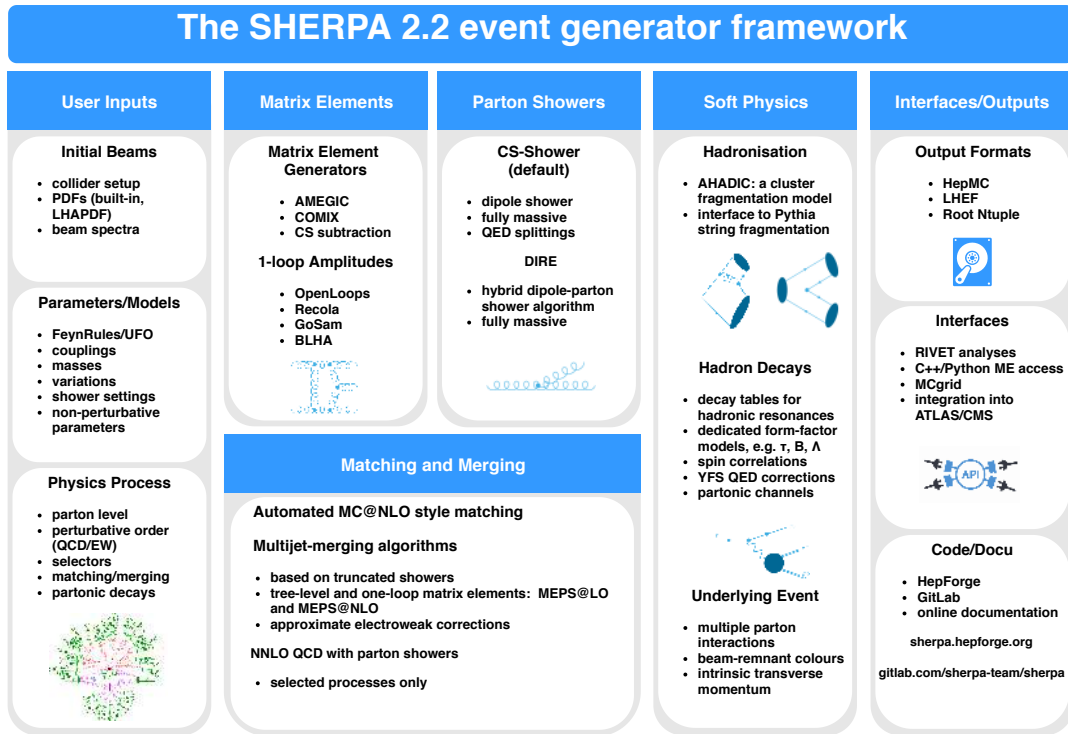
The SHERPA 2.2 event generator framework

User Inputs

Initial Beams

- collider setup
- PDFs (built-in, LHAPDF)
- beam spectra

Parameters/Models

- FeynRules/UFO
- couplings
- masses
- variations
- shower settings
- non-perturbative parameters

Physics Process

- parton level
- perturbative order (QCD/EW)
- selectors
- matching/merging
- partonic decays

Matrix Elements

Matrix Element Generators

- AMEGIC
- COMIX
- CS subtraction

1-loop Amplitudes

- OpenLoops
- Recola
- GoSam
- BLHA

Parton Showers

CS-Shower (default)

- dipole shower
- fully massive
- QED splittings

DIRE

- hybrid dipole-parton shower algorithm
- fully massive

Matching and Merging

Automated MC@NLO style matching

Multijet-merging algorithms

- based on truncated showers
- tree-level and one-loop matrix elements: MEPS@LO and MEPS@NLO
- approximate electroweak corrections

NNLO QCD with parton showers

- selected processes only

Soft Physics

Hadronisation

- AHADIC: a cluster fragmentation model
- interface to Pythia string fragmentation

Hadron Decays

- decay tables for hadronic resonances
- dedicated form-factor models, e.g. τ, B, Λ
- spin correlations
- YFS QED corrections
- partonic channels

Underlying Event

- multiple parton interactions
- beam-remnant colours
- intrinsic transverse momentum

Interfaces/Outputs

Output Formats

- HepMC
- LHEF
- Root Ntuple

Interfaces

- RIVET analyses
- C++/Python ME access
- MCgrid
- integration into ATLAS/CMS

API

Code/Docu

- HepForge
- GitLab
- online documentation

sherpa.hepforge.org

gitlab.com/sherpa-team/sherpa